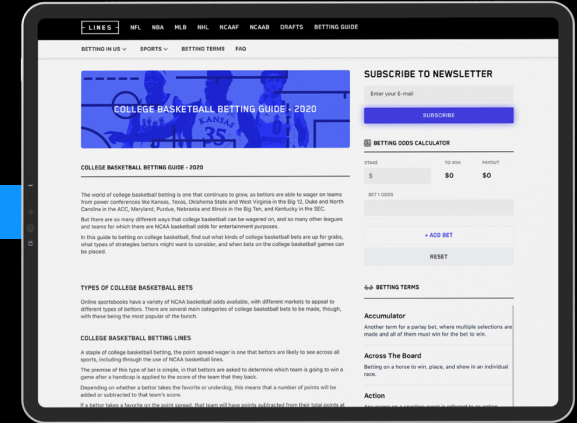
LINES NFL NBA MLB NHL NCAAF NCAAB DRAFTS BETTING GUIDE

BETTING IN US SPORTS BETTING TERMS FAQ

KANSAS 35

COLLEGE BASKETBALL BETTING GUIDE - 2020

COLLEGE BASKETBALL BETTING GUIDE - 2020

The world of college basketball betting is one that continues to grow, as bettors are able to wager on teams from power conferences like Kansas, Texas, Oklahoma State and West Virginia in the Big 12, Duke and North Carolina in the ACC, Maryland, Purdue, Nebraska and Illinois in the Big Ten, and Kentucky in the SEC.

But there are so many different ways that college basketball can be wagered on, and so many other leagues and teams for which there are NCAA basketball odds for entertainment purposes.

In this guide to betting on college basketball, find out what kinds of college basketball bets are up for grabs, what types of strategies bettors might want to consider, and when bets on the college basketball games can be placed.

TYPES OF COLLEGE BASKETBALL BETS

Online sportsbooks have a variety of NCAA basketball odds available, with different markets to appeal to different types of bettors. There are several main categories of college basketball bets to be made, though, with these being the most popular of the bunch.

COLLEGE BASKETBALL BETTING LINES

A staple of college basketball betting, the point spread wager is one that bettors are likely to see across all sports, including through the use of NCAA basketball lines.

The premise of this type of bet is simple, in that bettors are asked to determine which team is going to win a game after a handicap is applied to the score of the team that they back.

Depending on whether a bettor takes the favorite or underdog, this means that a number of points will be added or subtracted to that team's score.

If a bettor takes a favorite on the point spread, that team will have points subtracted from their total points at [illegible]

SUBSCRIBE TO NEWSLETTER

Enter your E-mail

SUBSCRIBE

BETTING ODDS CALCULATOR

STAKE TO WIN PAYOUT

$ $0 $0

BET 1 ODDS

+ ADD BET

RESET

BETTING TERMS

Accumulator

Another term for a parlay bet, where multiple selections are made and all of them must win for the bet to win.

Across The Board

Betting on a horse to win, place, and show in an individual race.

Action

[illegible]